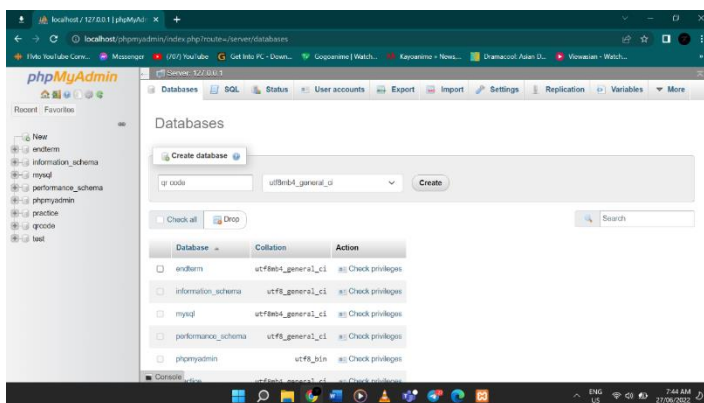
localhost / 127.0.0.1 | phpMyAdmin ×  +

localhost/phpmyadmin/index.php?route=/server/databases

Flvto YouTube Conv...  Messenger  (707) YouTube  Get Into PC - Down...  Gogoanime | Watch...  Kayoanime » News...  Dramacool: Asian D...  Viewasian - Watch...

phpMyAdmin

Recent  Favorites

New
endterm
information_schema
mysql
performance_schema
phpmyadmin
practice
qrcode
test

Server: 127.0.0.1

Databases  SQL  Status  User accounts  Export  Import  Settings  Replication  Variables  More

Databases

Create database

qr code  utf8mb4_general_ci  Create

Check all  Drop  Search

| | Database | Collation | Action |
|---|---|---|---|
| ☐ | endterm | utf8mb4_general_ci | Check privileges |
| ☐ | information_schema | utf8_general_ci | Check privileges |
| ☐ | mysql | utf8mb4_general_ci | Check privileges |
| ☐ | performance_schema | utf8_general_ci | Check privileges |
| ☐ | phpmyadmin | utf8_bin | Check privileges |
| ☐ | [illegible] | utf8mb4_general_ci | Check privileges |

Console

ENG US  7:44 AM 27/06/2022